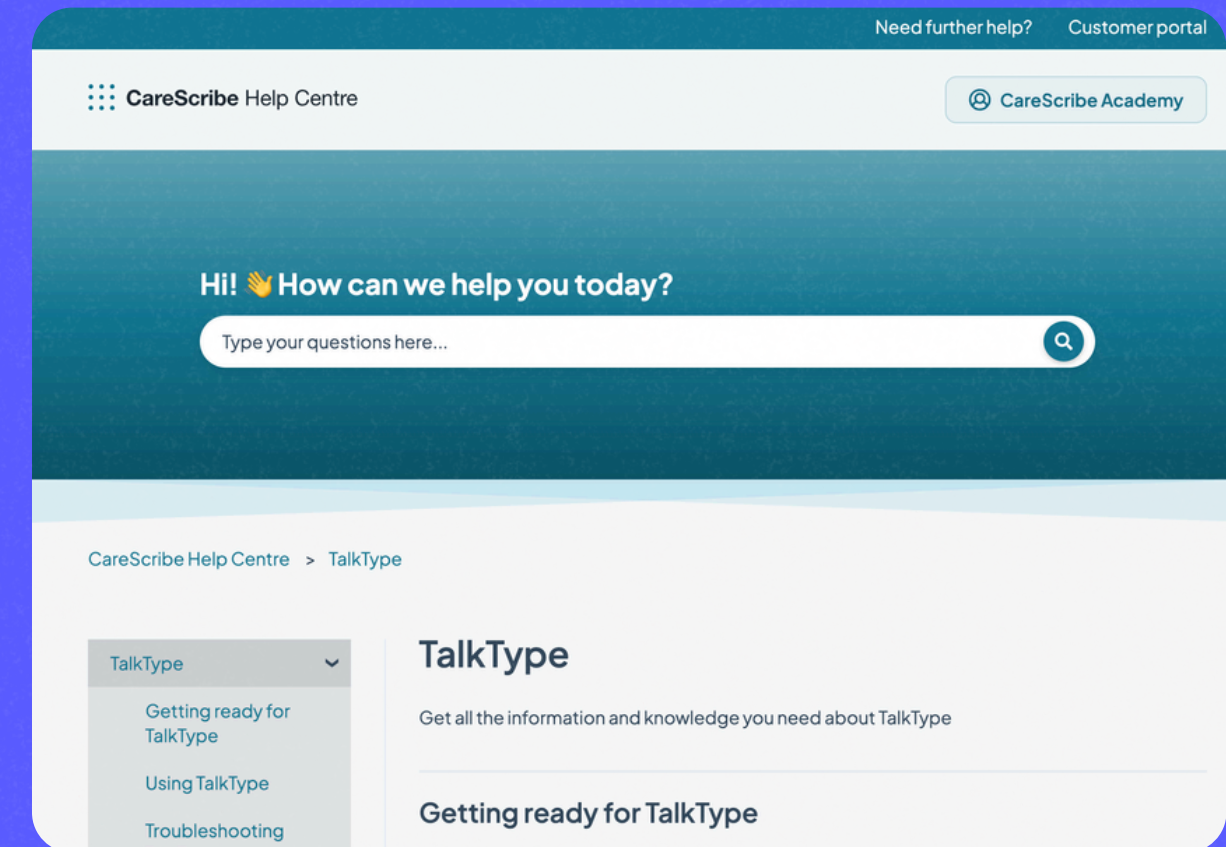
Need further help? Customer portal

CareScribe Help Centre

CareScribe Academy

Hi! 👋 How can we help you today?

Type your questions here...

CareScribe Help Centre > TalkType

TalkType

Getting ready for TalkType

Using TalkType

Troubleshooting

TalkType

Get all the information and knowledge you need about TalkType

Getting ready for TalkType